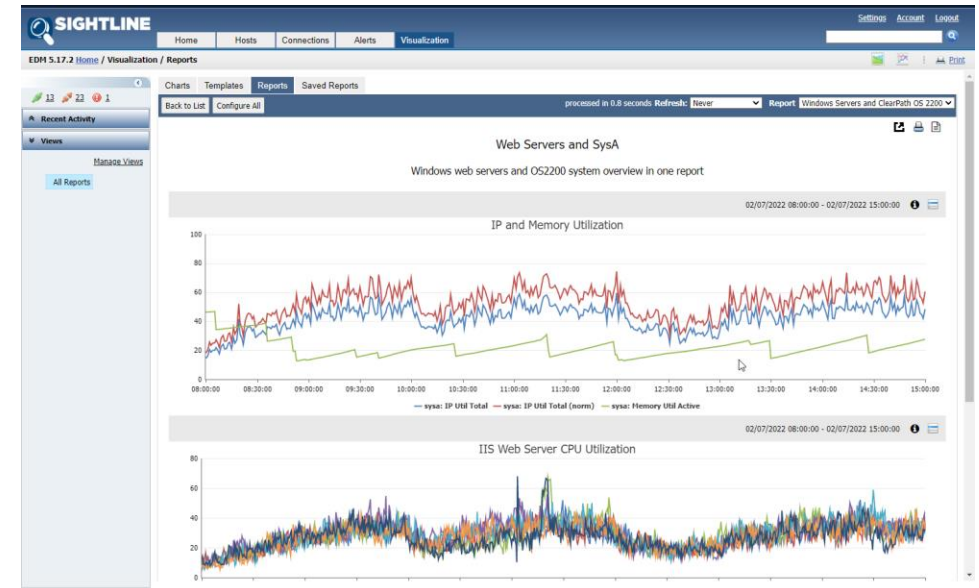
SIGHTLINE

Home Hosts Connections Alerts Visualization

Settings Account Logout

EDM 5.17.2 Home / Visualization / Reports

Print

13 23 1

Recent Activity

Views

Manage Views

All Reports

Charts Templates Reports Saved Reports

Back to List Configure All

processed in 0.8 seconds Refresh: Never Report Windows Servers and ClearPath OS 2200

Web Servers and SysA

Windows web servers and OS2200 system overview in one report

02/07/2022 08:00:00 - 02/07/2022 15:00:00

IP and Memory Utilization

100
80
60
40
20
0

08:00:00 08:30:00 09:00:00 09:30:00 10:00:00 10:30:00 11:00:00 11:30:00 12:00:00 12:30:00 13:00:00 13:30:00 14:00:00 14:30:00 15:00:00

sysa: IP Util Total sysa: IP Util Total (norm) sysa: Memory Util Active

02/07/2022 08:00:00 - 02/07/2022 15:00:00

IIS Web Server CPU Utilization

80
60
40
20
0